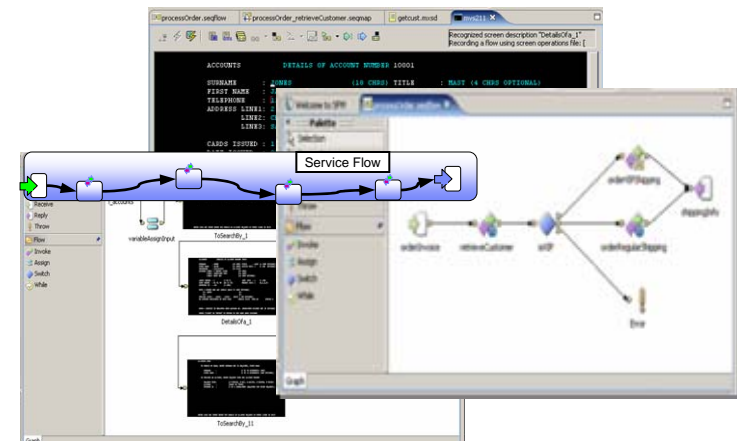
processOrder.seqflow processOrder_retrieveCustomer.seqmap getcust.mxsd mvs211

Recognized screen description "DetailsOfa_1"
Recording a flow using screen operations file: [

ACCOUNTS DETAILS OF ACCOUNT NUMBER 10001

SURNAME : JONES (10 CHRS) TITLE : MAST (4 CHRS OPTIONAL)
FIRST NAME : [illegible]
TELEPHONE : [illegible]
ADDRESS LINE1: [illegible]
LINE2: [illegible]
LINE3: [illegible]

CARDS ISSUED : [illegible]

Welcome to SFM processOrder.seqflow

Palette
Selection

Service Flow

Receive
Reply
Throw
Flow
Invoke
Assign
Switch
While

accounts
variableAssignInput
ToSearchBy_1
DetailsOfa_1
ToSearchBy_11

Flow
Invoke
Assign
Switch
While

orderInvoice
retrieveCustomer
isVIP
orderVIPShipping
orderRegularShipping
shippingInfo
Error

Graph
Graph